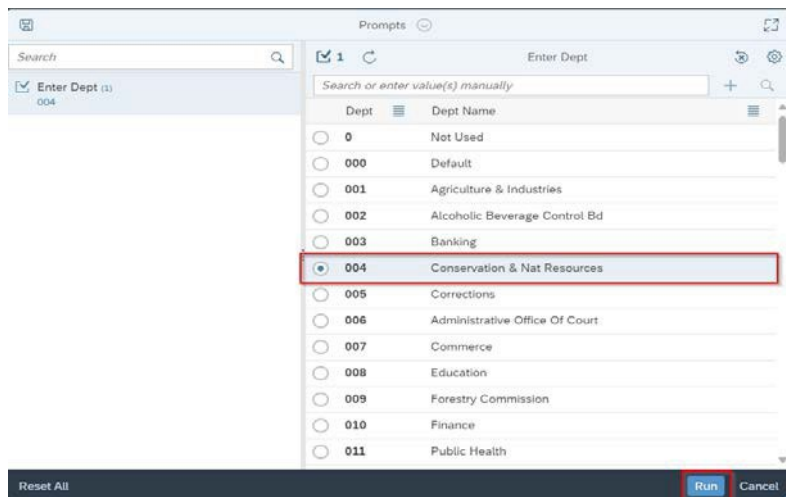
Prompts

Search

Enter Dept (1)
004

1

Enter Dept

Search or enter value(s) manually

| Dept | Dept Name |
|---|---|
| 0 | Not Used |
| 000 | Default |
| 001 | Agriculture & Industries |
| 002 | Alcoholic Beverage Control Bd |
| 003 | Banking |
| 004 | Conservation & Nat Resources |
| 005 | Corrections |
| 006 | Administrative Office Of Court |
| 007 | Commerce |
| 008 | Education |
| 009 | Forestry Commission |
| 010 | Finance |
| 011 | Public Health |

Reset All

Run Cancel